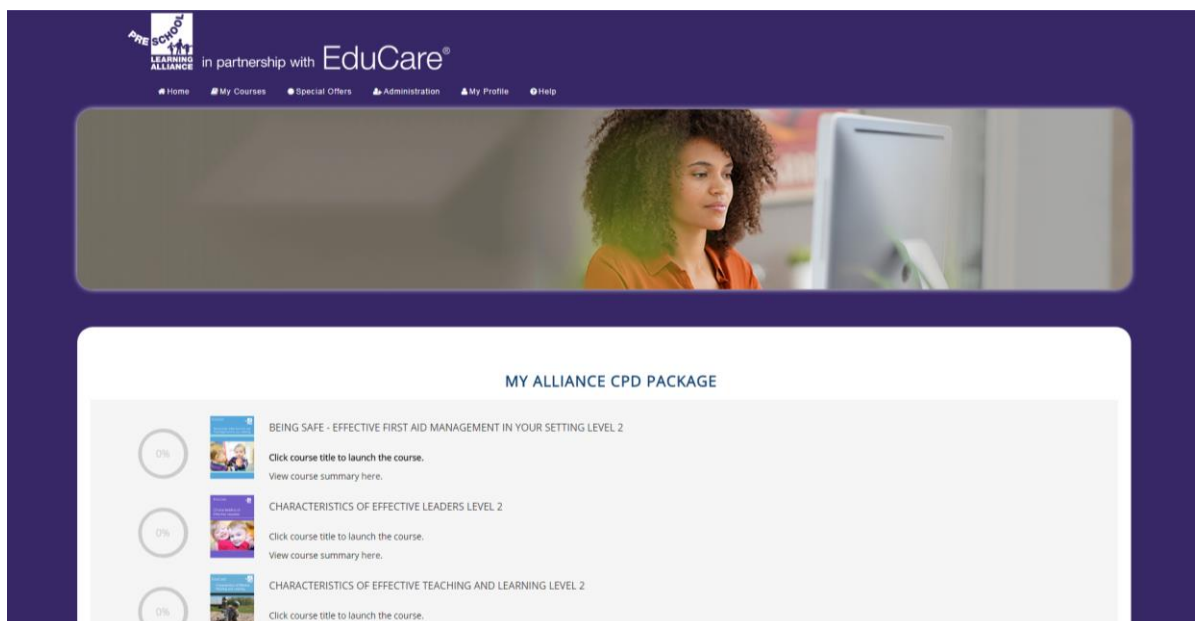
PRE SCHOOL LEARNING ALLIANCE in partnership with EduCare®

Home My Courses Special Offers Administration My Profile Help

MY ALLIANCE CPD PACKAGE

0%

BEING SAFE - EFFECTIVE FIRST AID MANAGEMENT IN YOUR SETTING LEVEL 2

Click course title to launch the course.

View course summary here.

0%

CHARACTERISTICS OF EFFECTIVE LEADERS LEVEL 2

Click course title to launch the course.

View course summary here.

0%

CHARACTERISTICS OF EFFECTIVE TEACHING AND LEARNING LEVEL 2

Click course title to launch the course.